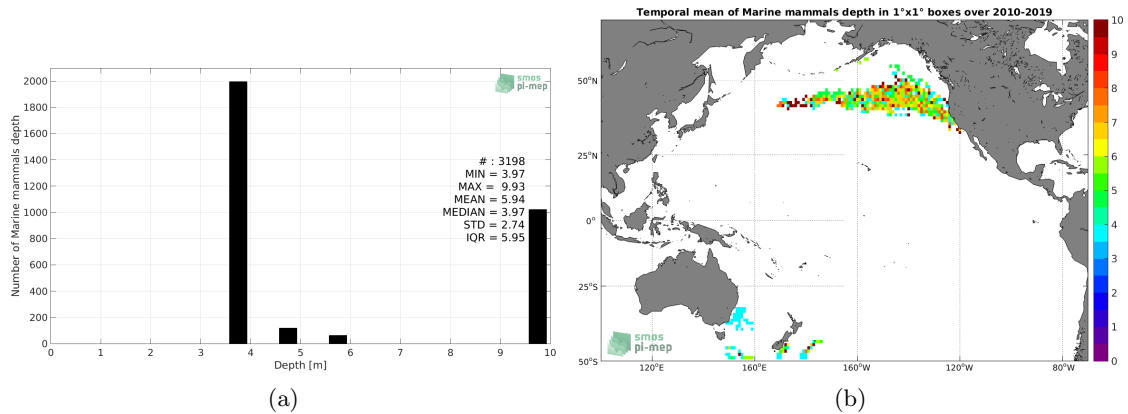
smos pi-mep

Number of Marine mammals depth

2000
1800
1600
1400
1200
1000
800
600
400
200
0

# : 3198
MIN = 3.97
MAX = 9.93
MEAN = 5.94
MEDIAN = 3.97
STD = 2.74
IQR = 5.95

0 1 2 3 4 5 6 7 8 9 10
Depth [m]

(a)

Temporal mean of Marine mammals depth in 1°x1° boxes over 2010-2019

50°N
25°N
0°
25°S
50°S

120°E 160°E 160°W 120°W 80°W

smos pi-mep

10
9
8
7
6
5
4
3
2
1
0

(b)